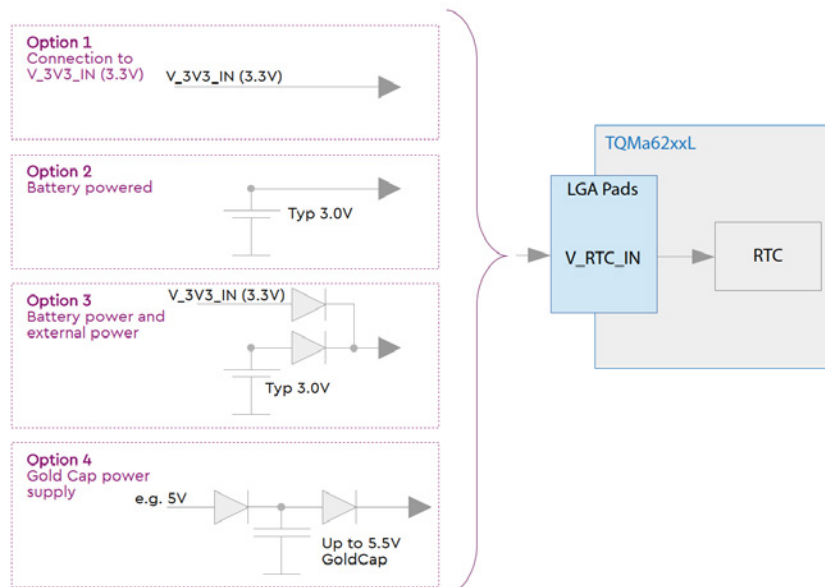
Option 1
Connection to V_3V3_IN (3.3V)

V_3V3_IN (3.3V)

Option 2
Battery powered

Typ 3.0V

Option 3
Battery power and external power

V_3V3_IN (3.3V)

Typ 3.0V

Option 4
Gold Cap power supply

e.g. 5V

Up to 5.5V GoldCap

TQMa62xxL

LGA Pads

V_RTC_IN

RTC